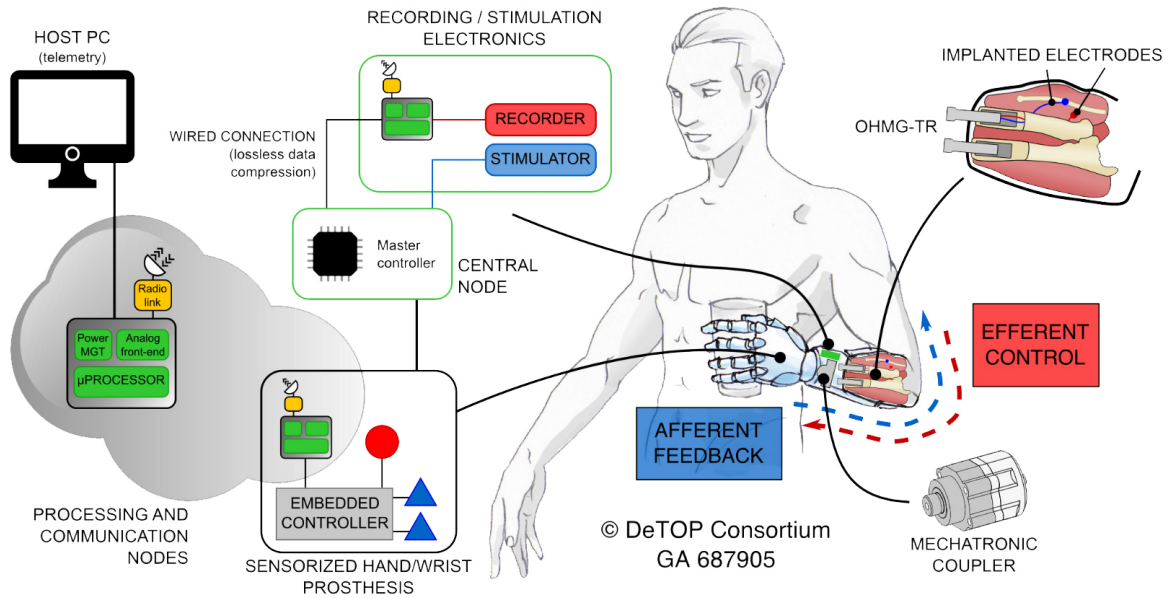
HOST PC
(telemetry)

RECORDING / STIMULATION ELECTRONICS

RECORDER

STIMULATOR

WIRED CONNECTION
(lossless data compression)

Master controller

CENTRAL NODE

Radio link

Power MGT

Analog front-end

µPROCESSOR

PROCESSING AND COMMUNICATION NODES

EMBEDDED CONTROLLER

SENSORIZED HAND/WRIST PROSTHESIS

IMPLANTED ELECTRODES

OHMG-TR

EFFERENT CONTROL

AFFERENT FEEDBACK

© DeTOP Consortium
GA 687905

MECHATRONIC COUPLER